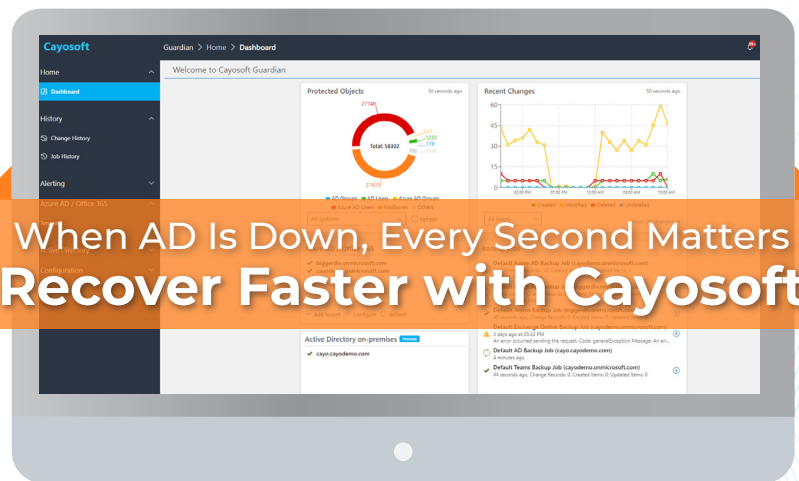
Cayosoft

Guardian > Home > Dashboard

Home

Dashboard

History

Change History

Job History

Alerting

Azure AD / Office 365

Configuration

Welcome to Cayosoft Guardian

Protected Objects

50 seconds ago

27749

Total: 58302

27439

1233

116

AD Groups AD Users Azure AD Groups

Azure AD Users Mailboxes Others

Recent Changes

50 seconds ago

60

45

30

15

0

02:00 AM

07:00 AM

12:00 AM

10:00 AM

Created Modified Deleted Undeleted

When AD Is Down, Every Second Matters

Recover Faster with Cayosoft

Default Azure AD Backup Job (cayodemo.onmicrosoft.com)

Default Teams Backup Job (cayodemo.onmicrosoft.com)

Default Exchange Online Backup Job (cayodemo.onmicrosoft.com)

3 days ago at 05:03 PM

An error occurred sending the request. Code: generalException Message: An an...

Default AD Backup Job (cayo.cayodemo.com)

4 minutes ago

Default Teams Backup Job (cayodemo.onmicrosoft.com)

44 seconds ago. Change Records: 0 Created Items: 0 Updated Items: 0

Active Directory on-premises

cayo.cayodemo.com